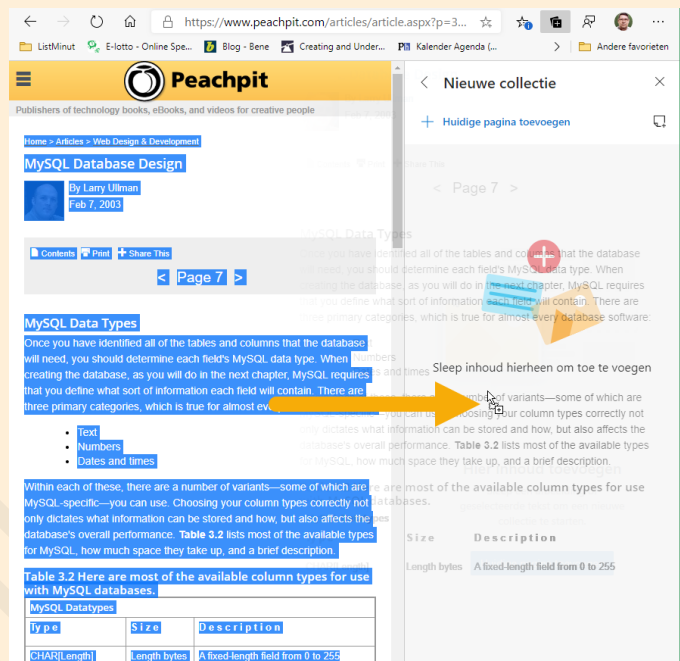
https://www.peachpit.com/articles/article.aspx?p=3...

ListMinut E-lotto - Online Spe... Blog - Bene Creating and Under... Kalender Agenda (... Andere favorieten

Peachpit

Publishers of technology books, eBooks, and videos for creative people

Home > Articles > Web Design & Development

MySQL Database Design

By Larry Ullman
Feb 7, 2003

Contents Print Share This

< Page 7 >

MySQL Data Types

Once you have identified all of the tables and columns that the database will need, you should determine each field's MySQL data type. When creating the database, as you will do in the next chapter, MySQL requires that you define what sort of information each field will contain. There are three primary categories, which is true for almost ev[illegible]

- Text
- Numbers
- Dates and times

Within each of these, there are a number of variants—some of which are MySQL-specific—you can use. Choosing your column types correctly not only dictates what information can be stored and how, but also affects the database's overall performance. **Table 3.2** lists most of the available types for MySQL, how much space they take up, and a brief description.

Table 3.2 Here are most of the available column types for use with MySQL databases.

| MySQL Datatypes | | |
|---|---|---|
| Type | Size | Description |
| CHAR[Length] | Length bytes | A fixed-length field from 0 to 255 |

Nieuwe collectie

Huidige pagina toevoegen

Sleep inhoud hierheen om toe te voegen